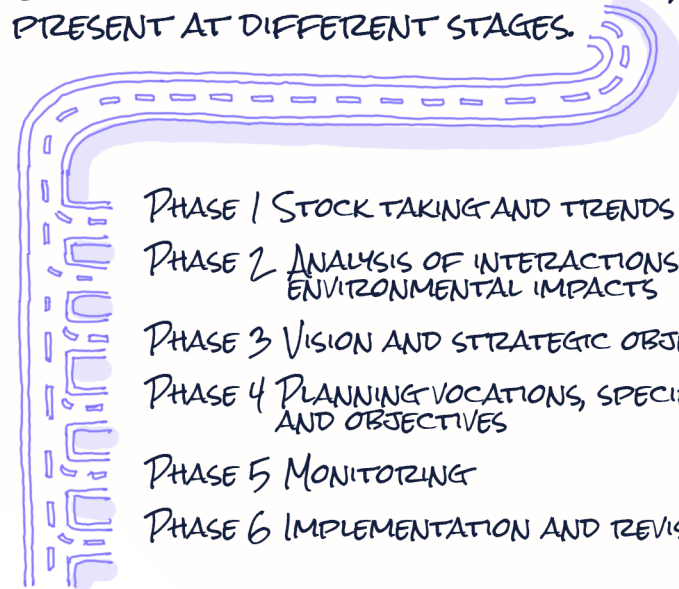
PRESENT AT DIFFERENT STAGES.

PHASE 1 STOCK TAKING AND TRENDS

PHASE 2 ANALYSIS OF INTERACTIONS ENVIRONMENTAL IMPACTS

PHASE 3 VISION AND STRATEGIC OBJ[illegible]

PHASE 4 PLANNING VOCATIONS, SPECI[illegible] AND OBJECTIVES

PHASE 5 MONITORING

PHASE 6 IMPLEMENTATION AND REVIS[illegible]